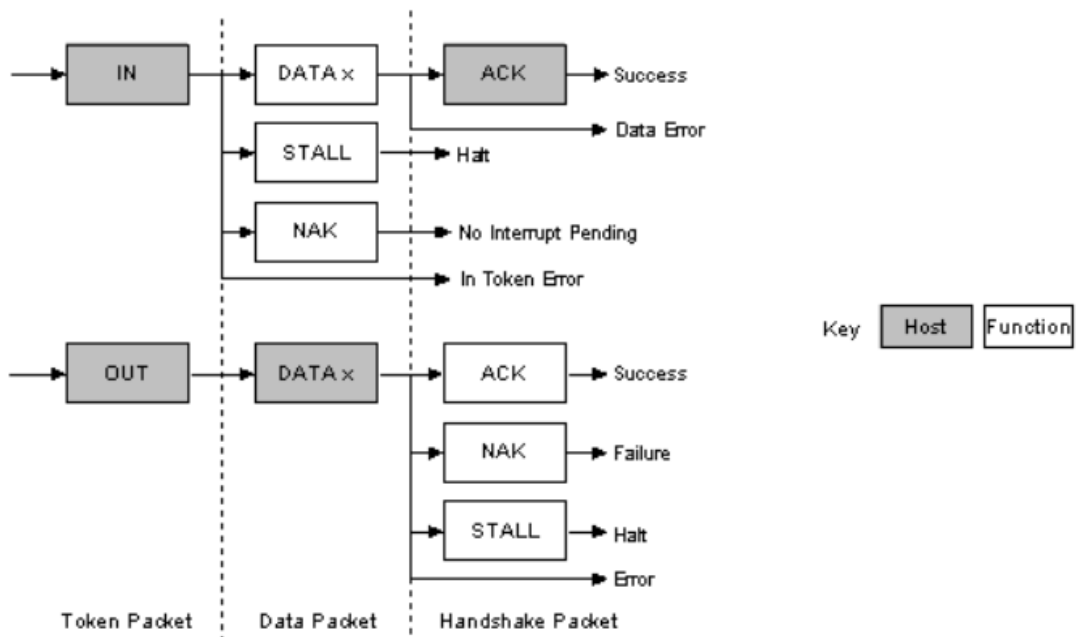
IN

DATA x

ACK

Success

Data Error

STALL

Halt

NAK

No Interrupt Pending

In Token Error

Key Host Function

OUT

DATA x

ACK

Success

NAK

Failure

STALL

Halt

Error

Token Packet

Data Packet

Handshake Packet